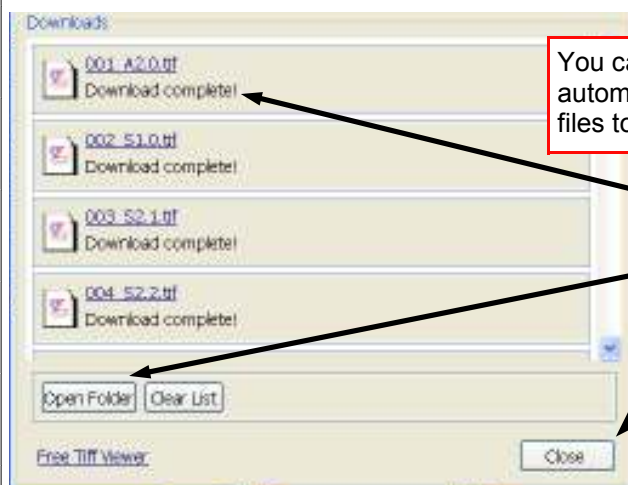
Downloads

001 A2.0.tif
Download complete!

002 S1.0.tif
Download complete!

003 S2.1.tif
Download complete!

004 S2.2.tif
Download complete!

Open Folder
Clear List

Free Tiff Viewer
Close

You ca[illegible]
autom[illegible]
files to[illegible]